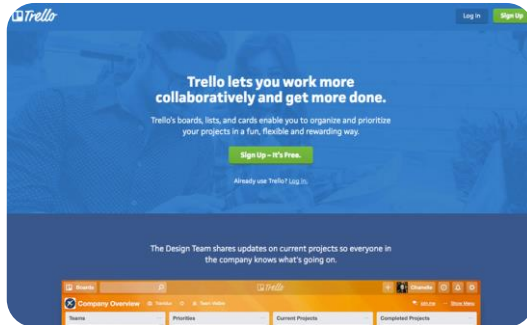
Trello

Log In

Sign Up

Trello lets you work more collaboratively and get more done.

Trello's boards, lists, and cards enable you to organize and prioritize your projects in a fun, flexible and rewarding way.

Sign Up – It's Free.

Already use Trello? Log in.

The Design Team shares updates on current projects so everyone in the company knows what's going on.

Boards

Trello

Chandra

Company Overview

Trellco

Team Visible

Show Menu

Teams

Priorities

Current Projects

Completed Projects